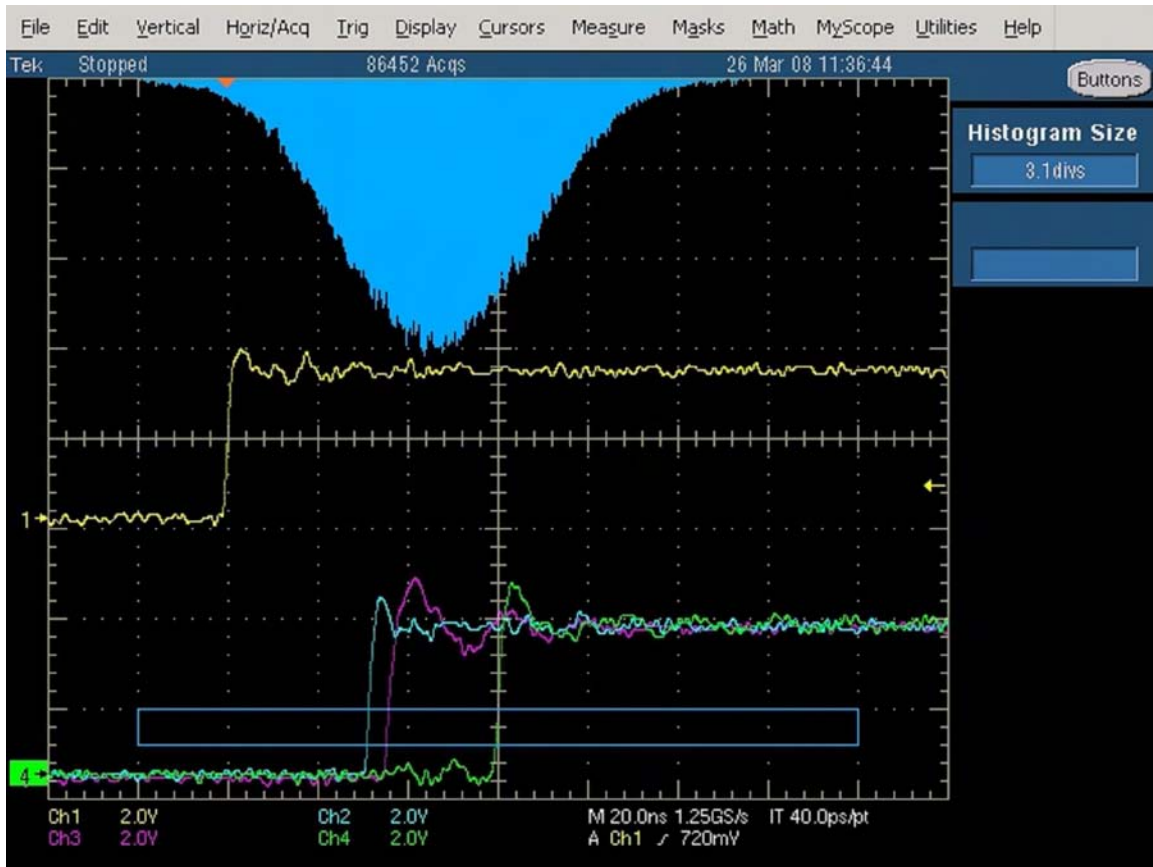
File Edit Vertical Horiz/Acq Trig Display Cursors Measure Masks Math MyScope Utilities Help

Tek Stopped 86452 Acqs 26 Mar 08 11:36:44

Buttons

Histogram Size

3.1divs

1

4

Ch1 2.0V Ch2 2.0V M 20.0ns 1.25GS/s IT 40.0ps/pt
Ch3 2.0V Ch4 2.0V A Ch1 �r 720mV